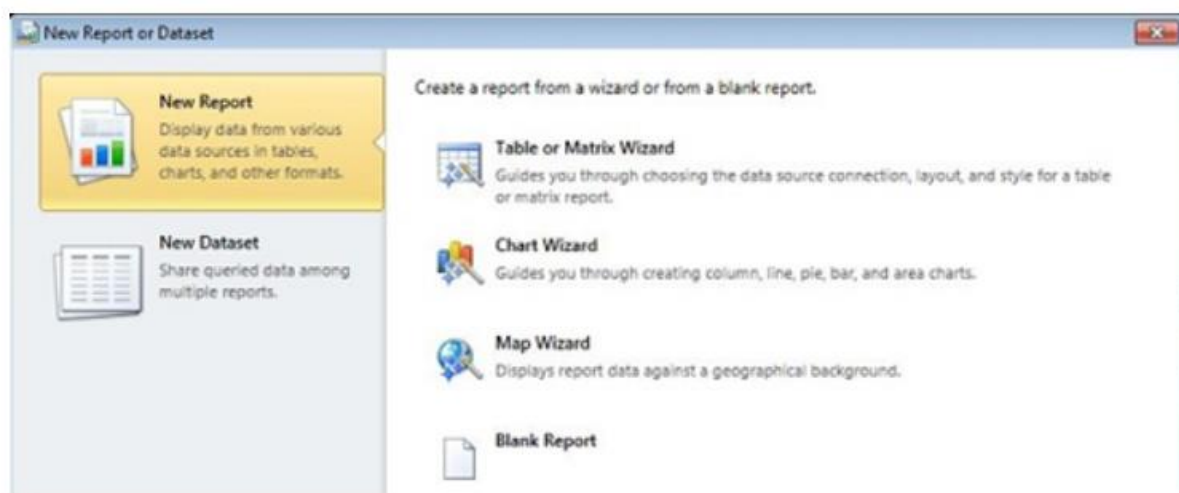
New Report or Dataset

New Report
Display data from various data sources in tables, charts, and other formats.

New Dataset
Share queried data among multiple reports.

Create a report from a wizard or from a blank report.

Table or Matrix Wizard
Guides you through choosing the data source connection, layout, and style for a table or matrix report.

Chart Wizard
Guides you through creating column, line, pie, bar, and area charts.

Map Wizard
Displays report data against a geographical background.

Blank Report